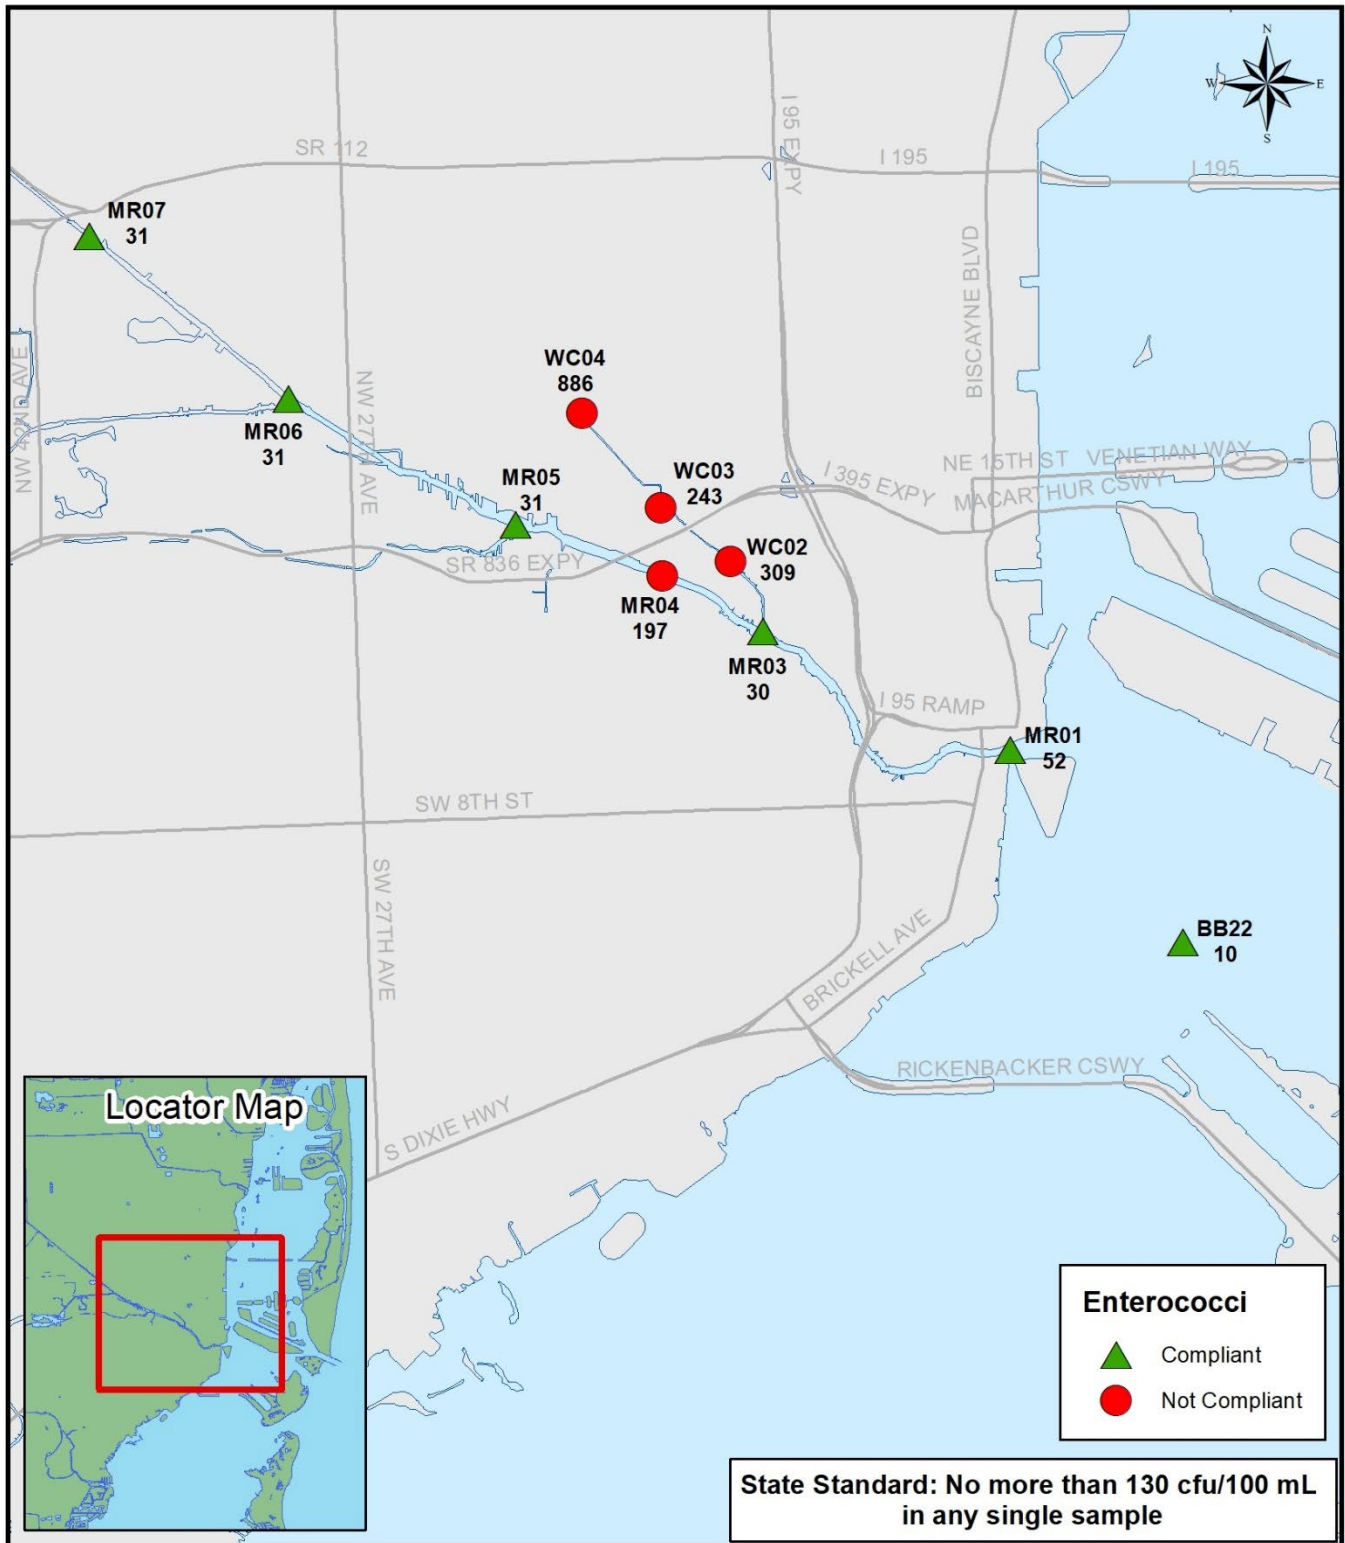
N
W
E
S

SR 112
I 195
I 195
I 95 EXPY
BISCAYNE BLVD

MR07
31

MR06
31

NW 42ND AVE
NW 27TH AVE

WC04
886

WC03
243

MR05
31

WC02
309

MR04
197

MR03
30

SR 836 EXPY
I 395 EXPY
NE 15TH ST
VENETIAN WAY
MACARTHUR CSWY

I 95 RAMP

MR01
52

SW 8TH ST
SW 27TH AVE
BRICKELL AVE

BB22
10

RICKENBACKER CSWY
S DIXIE HWY

Locator Map

Enterococci
Compliant
Not Compliant

State Standard: No more than 130 cfu/100 mL in any single sample